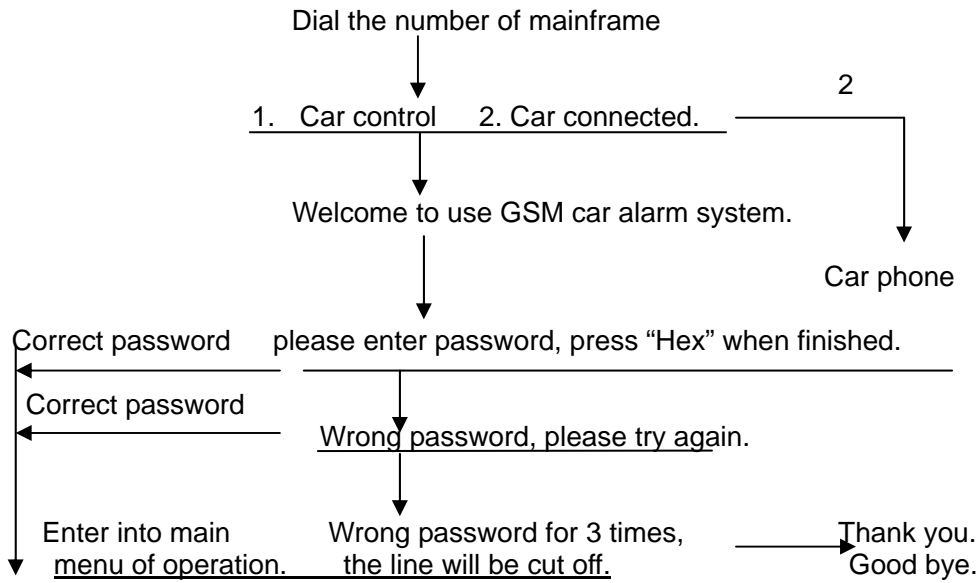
Dial the number of mainframe

1. Car control 2. Car connected.

2

Welcome to use GSM car alarm system.

Car phone

Correct password

please enter password, press “Hex” when finished.

Correct password

Wrong password, please try again.

Enter into main menu of operation.

Wrong password for 3 times, the line will be cut off.

Thank you. Good bye.